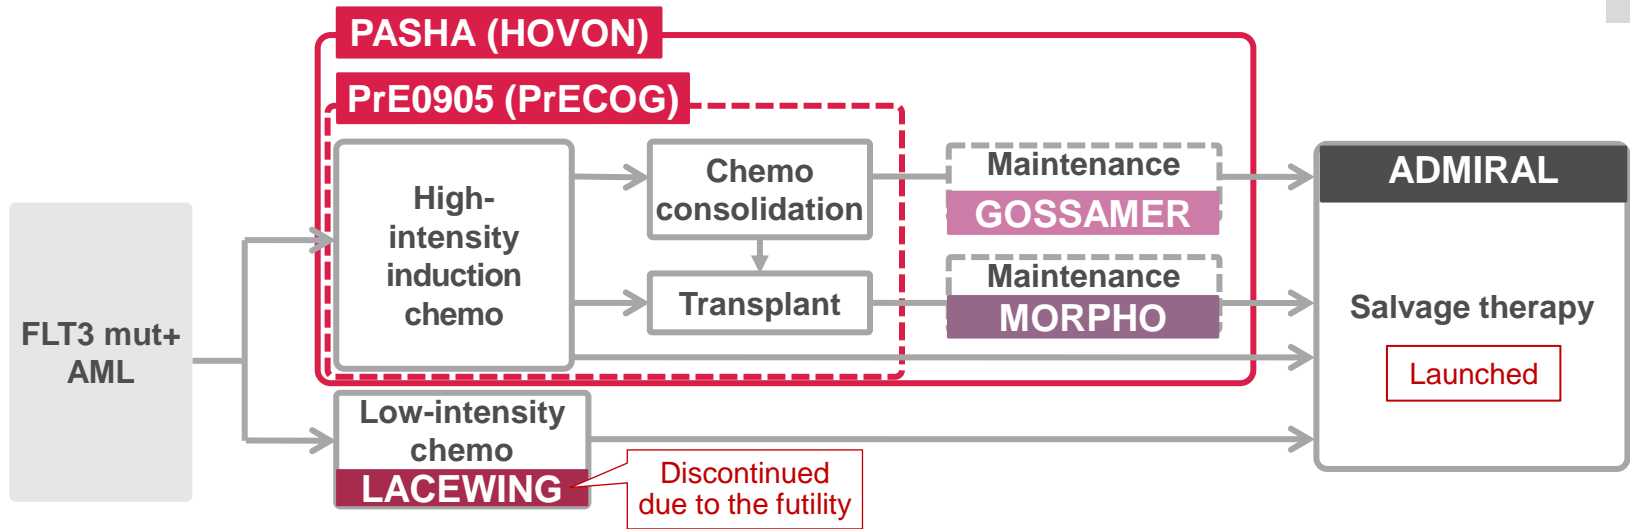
PASHA (HOVON)

PrE0905 (PrECOG)

FLT3 mut+ AML

High-intensity induction chemo

Chemo consolidation

Transplant

Maintenance

GOSSAMER

Maintenance

MORPHO

ADMIRAL

Salvage therapy

Launched

Low-intensity chemo

LACEWING

Discontinued due to the futility